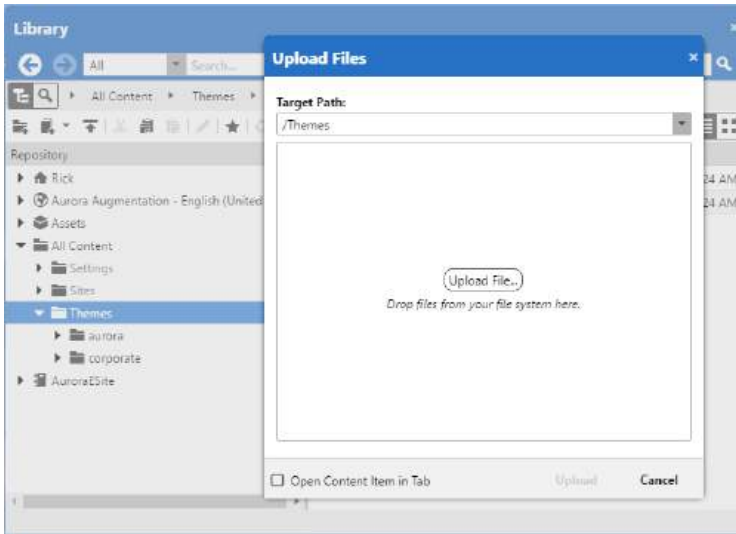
Library

All

Search...

All Content ▸ Themes ▸

Repository

Rick

Aurora Augmentation - English (United

Assets

All Content

Settings

Sites

Themes

aurora

corporate

AuroraESite

24 AM

24 AM

Upload Files

×

Target Path:

/Themes

Upload File...

Drop files from your file system here.

Open Content Item in Tab

Upload

Cancel